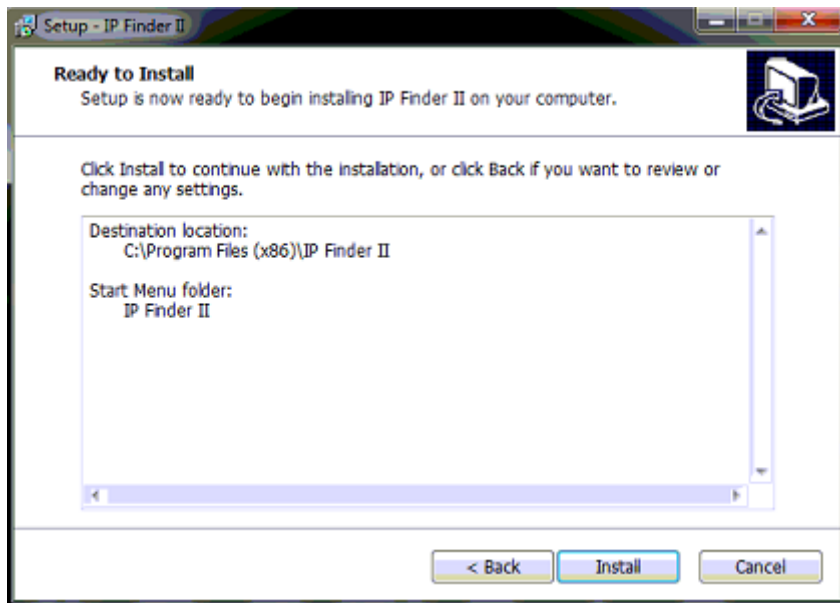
Setup - IP Finder II

Ready to Install
Setup is now ready to begin installing IP Finder II on your computer.

Click Install to continue with the installation, or click Back if you want to review or change any settings.

Destination location:
C:\Program Files (x86)\IP Finder II

Start Menu folder:
IP Finder II

< Back
Install
Cancel